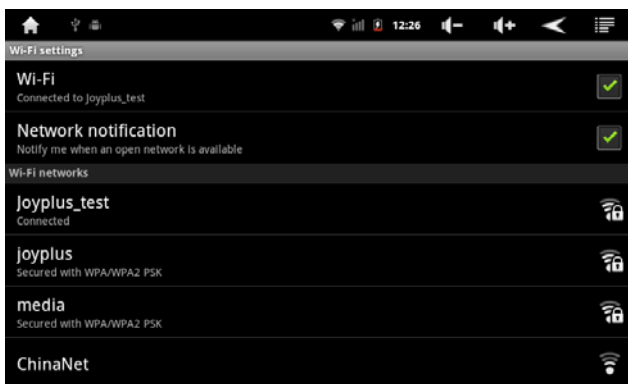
12:26

Wi-Fi settings

Wi-Fi
Connected to Joyplus_test

Network notification
Notify me when an open network is available

Wi-Fi networks

Joyplus_test
Connected

joyplus
Secured with WPA/WPA2 PSK

media
Secured with WPA/WPA2 PSK

ChinaNet